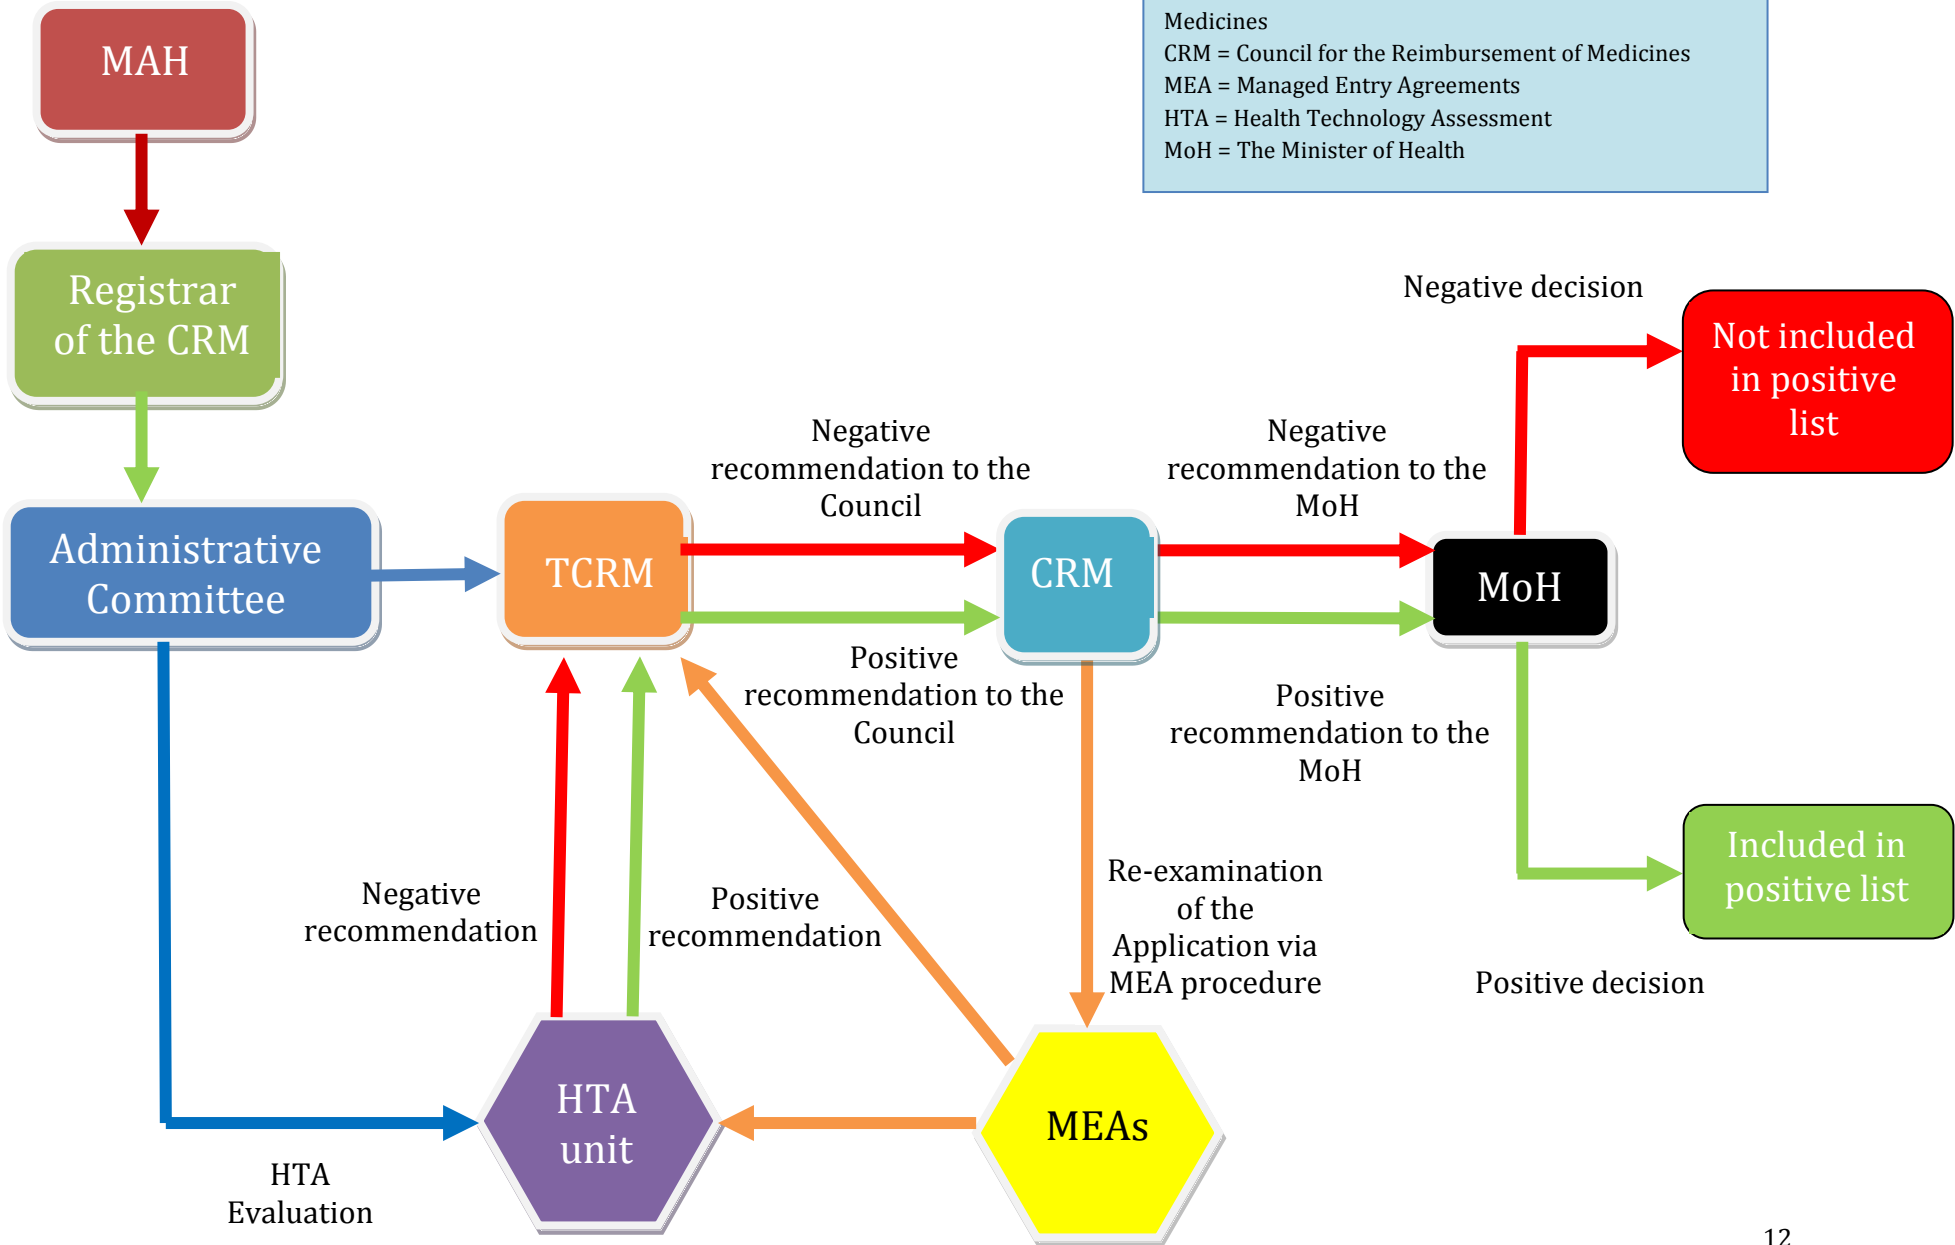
MAH

Medicines
CRM = Council for the Reimbursement of Medicines
MEA = Managed Entry Agreements
HTA = Health Technology Assessment
MoH = The Minister of Health

Registrar of the CRM

Negative decision

Not included in positive list

Administrative Committee

TCRM

Negative recommendation to the Council

CRM

Negative recommendation to the MoH

MoH

Positive recommendation to the Council

Positive recommendation to the MoH

Re-examination of the Application via MEA procedure

Negative recommendation

Positive recommendation

Included in positive list

Positive decision

HTA unit

MEAs

HTA Evaluation

12